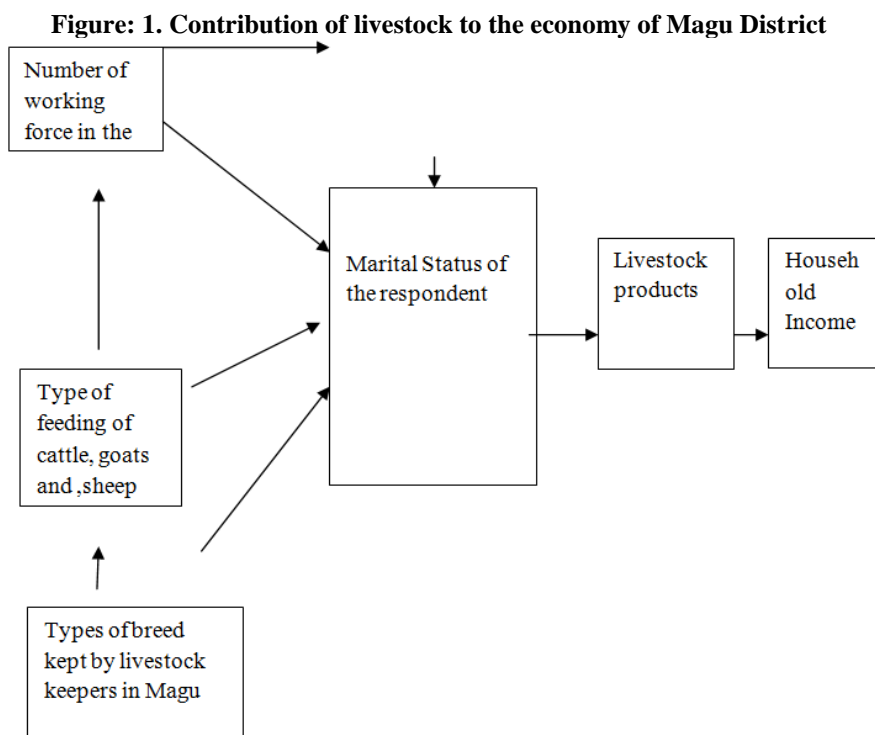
Figure: 1. Contribution of livestock to the economy of Magu District

Number of working force in the

Marital Status of the respondent

Livestock products

Househ old Income

Type of feeding of cattle, goats and ,sheep

Types of breed kept by livestock keepers in Magu